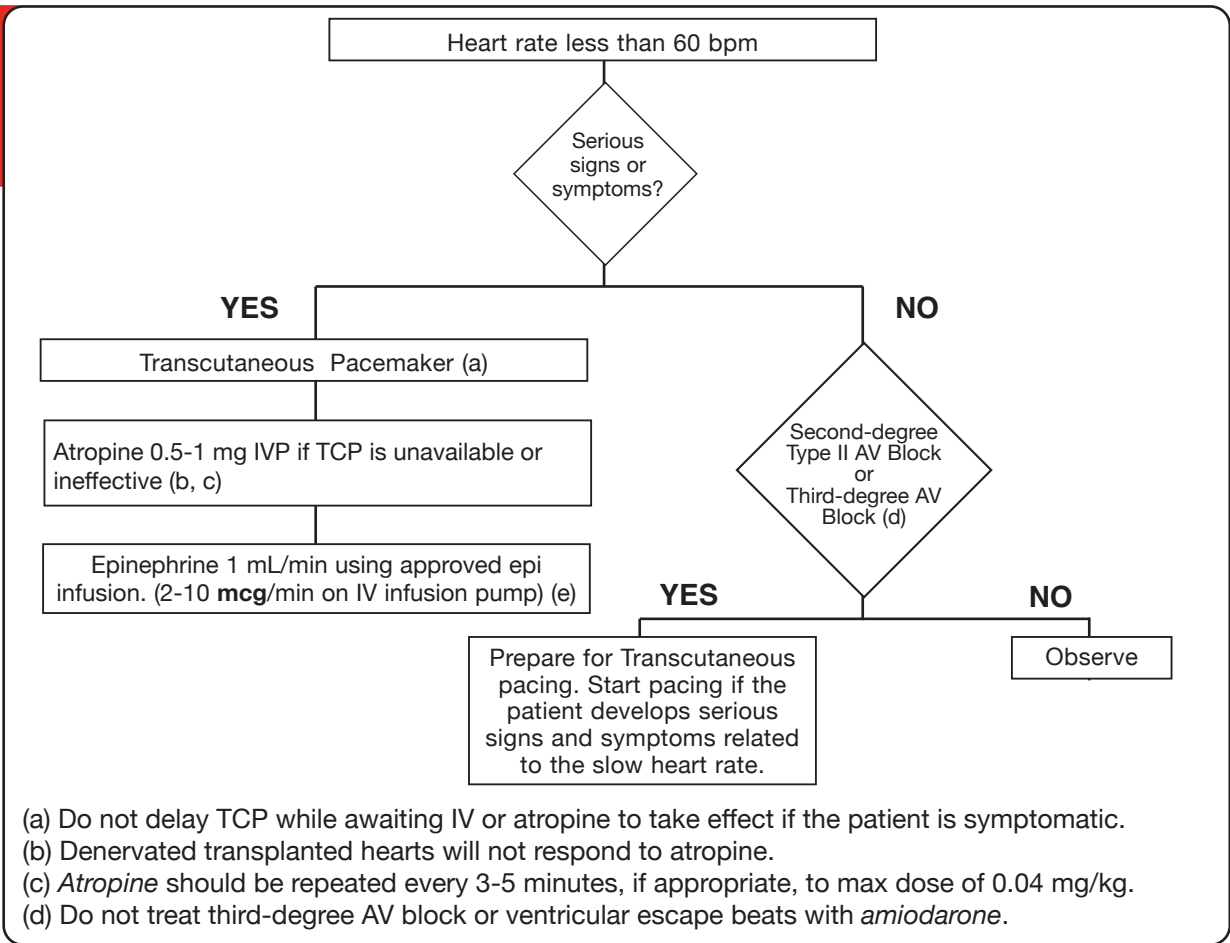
Heart rate less than 60 bpm

Serious signs or symptoms?

YES

NO

Transcutaneous Pacemaker (a)

Atropine 0.5-1 mg IVP if TCP is unavailable or ineffective (b, c)

Epinephrine 1 mL/min using approved epi infusion. (2-10 **mcg**/min on IV infusion pump) (e)

Second-degree Type II AV Block or Third-degree AV Block (d)

YES

NO

Prepare for Transcutaneous pacing. Start pacing if the patient develops serious signs and symptoms related to the slow heart rate.

Observe

(a) Do not delay TCP while awaiting IV or atropine to take effect if the patient is symptomatic.
(b) Denervated transplanted hearts will not respond to atropine.
(c) *Atropine* should be repeated every 3-5 minutes, if appropriate, to max dose of 0.04 mg/kg.
(d) Do not treat third-degree AV block or ventricular escape beats with *amiodarone*.